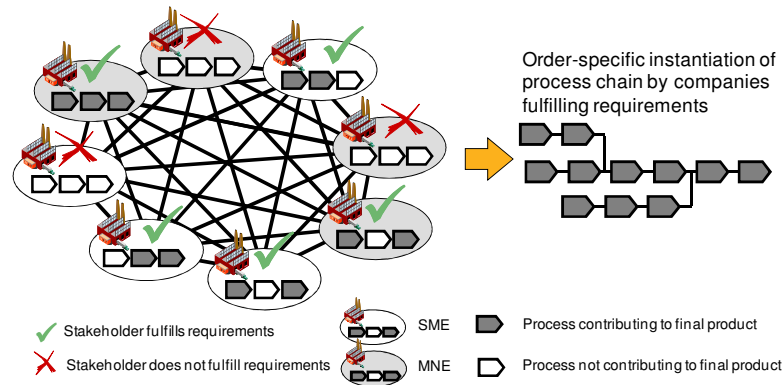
Order-specific instantiation of process chain by companies fulfilling requirements

Stakeholder fulfills requirements

Stakeholder does not fulfill requirements

SME

MNE

Process contributing to final product

Process not contributing to final product